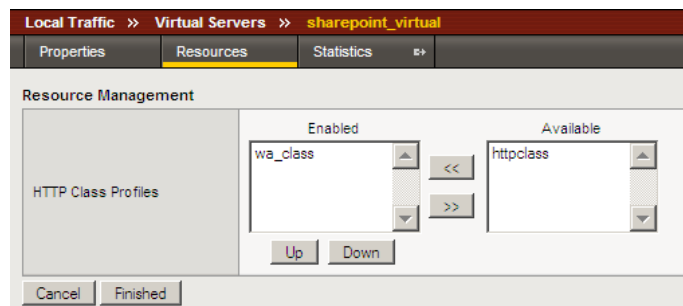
Local Traffic » Virtual Servers » sharepoint_virtual

Properties | Resources | Statistics

Resource Management

| HTTP Class Profiles | Enabled: wa_class | << >> | Available: httpclass |
|---|---|---|---|

Up Down

Cancel Finished